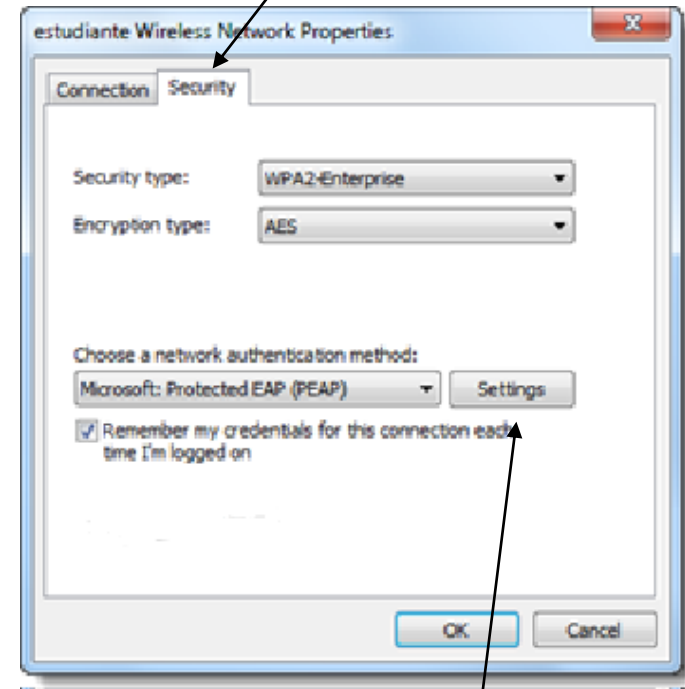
estudiante Wireless Network Properties

Connection Security

Security type: WPA2-Enterprise

Encryption type: AES

Choose a network authentication method:

Microsoft: Protected EAP (PEAP) Settings

Remember my credentials for this connection each time I'm logged on

OK Cancel